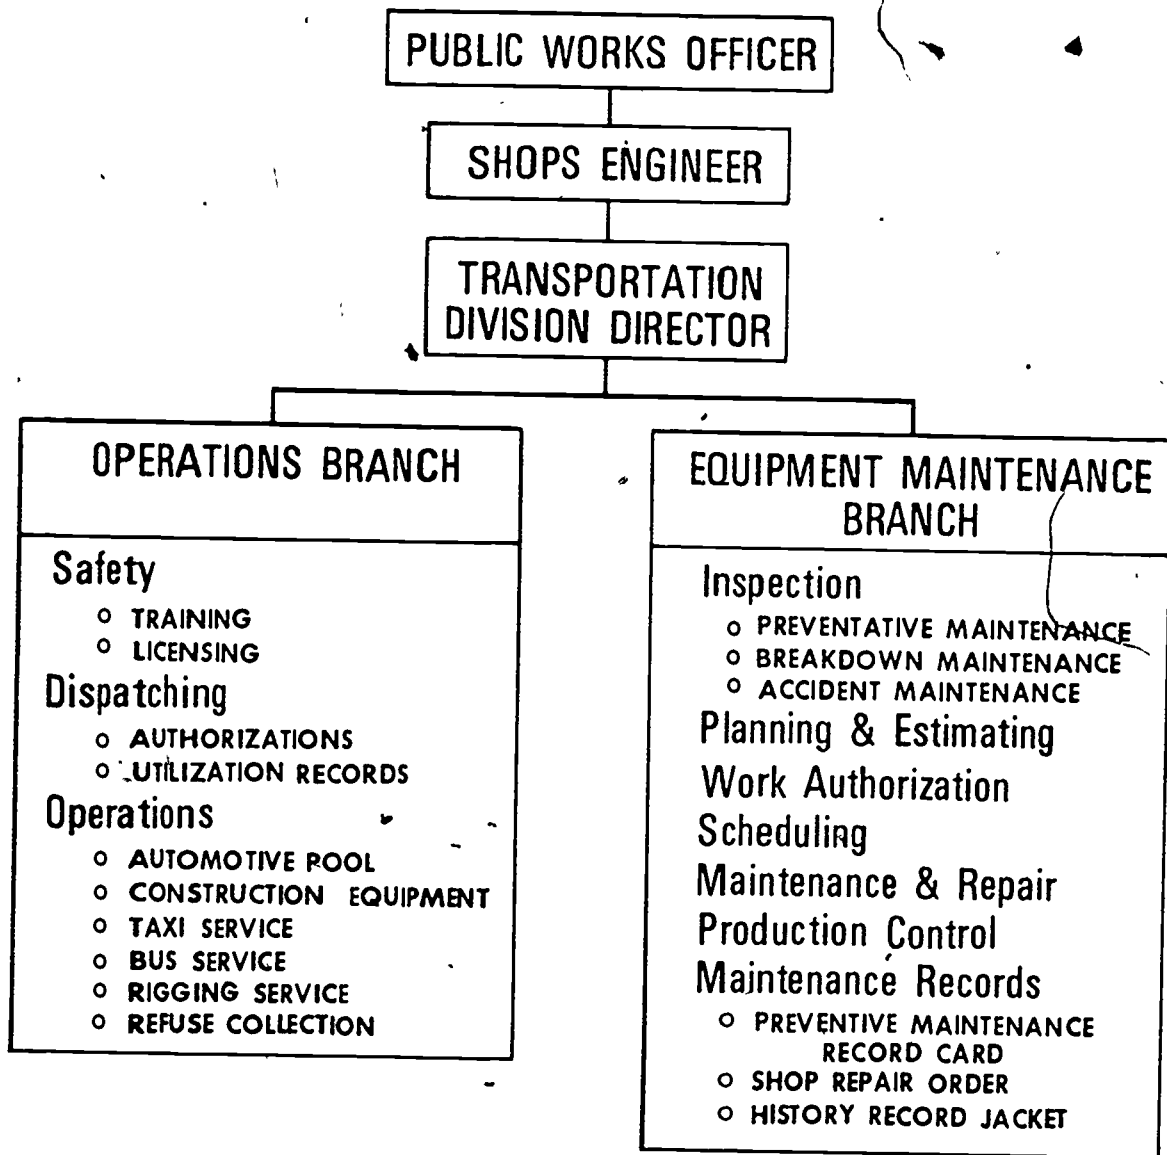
PUBLIC WORKS OFFICER

SHOPS ENGINEER

TRANSPORTATION DIVISION DIRECTOR

OPERATIONS BRANCH

Safety
o TRAINING
o LICENSING
Dispatching
o AUTHORIZATIONS
o UTILIZATION RECORDS
Operations
o AUTOMOTIVE POOL
o CONSTRUCTION EQUIPMENT
o TAXI SERVICE
o BUS SERVICE
o RIGGING SERVICE
o REFUSE COLLECTION

EQUIPMENT MAINTENANCE BRANCH

Inspection
o PREVENTATIVE MAINTENANCE
o BREAKDOWN MAINTENANCE
o ACCIDENT MAINTENANCE
Planning & Estimating
Work Authorization
Scheduling
Maintenance & Repair
Production Control
Maintenance Records
o PREVENTIVE MAINTENANCE RECORD CARD
o SHOP REPAIR ORDER
o HISTORY RECORD JACKET